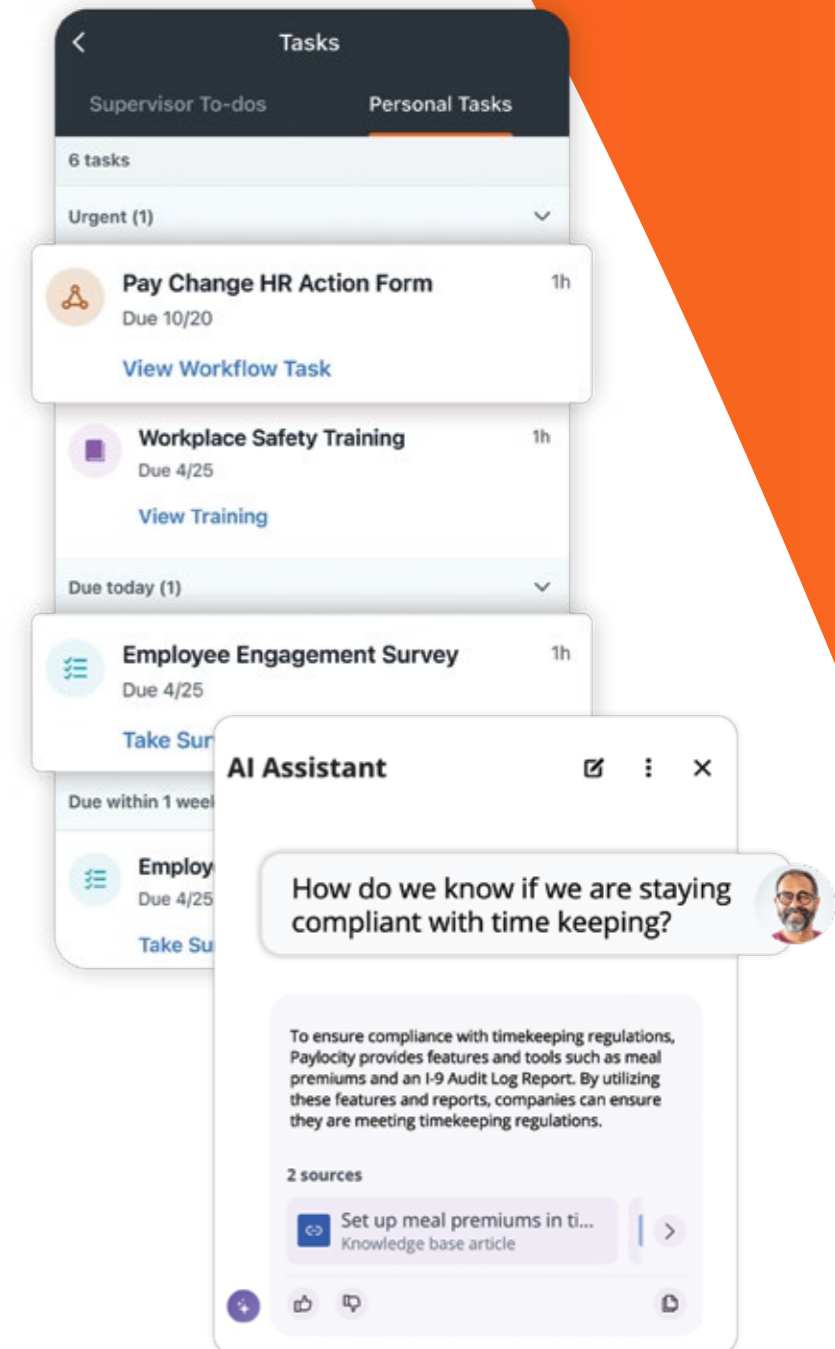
Tasks

Supervisor To-dos

Personal Tasks

6 tasks

Urgent (1)

Pay Change HR Action Form

1h

Due 10/20

View Workflow Task

Workplace Safety Training

1h

Due 4/25

View Training

Due today (1)

Employee Engagement Survey

1h

Due 4/25

Take Sur

Due within 1 wee

Employ

Due 4/25

Take Su

AI Assistant

How do we know if we are staying compliant with time keeping?

To ensure compliance with timekeeping regulations, Paylocity provides features and tools such as meal premiums and an I-9 Audit Log Report. By utilizing these features and reports, companies can ensure they are meeting timekeeping regulations.

2 sources

Set up meal premiums in ti...
Knowledge base article